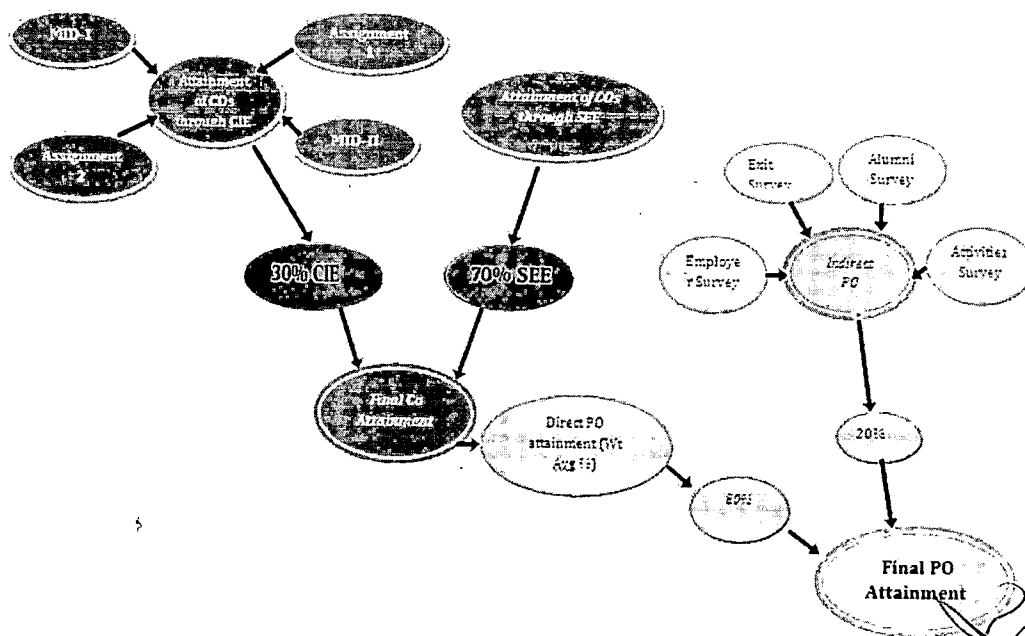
MID-I

Assignment 1

Attainment of COs through CIE

Assignment 2

MID-II

Attainment of COs through SEE

Exit Survey

Alumni Survey

Employe r Survey

Indirect PO

Activities Survey

30% CIE

70% SEE

Final Co Attainment

Direct PO attainment (Wt Avg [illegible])

20%

80%

Final PO Attainment